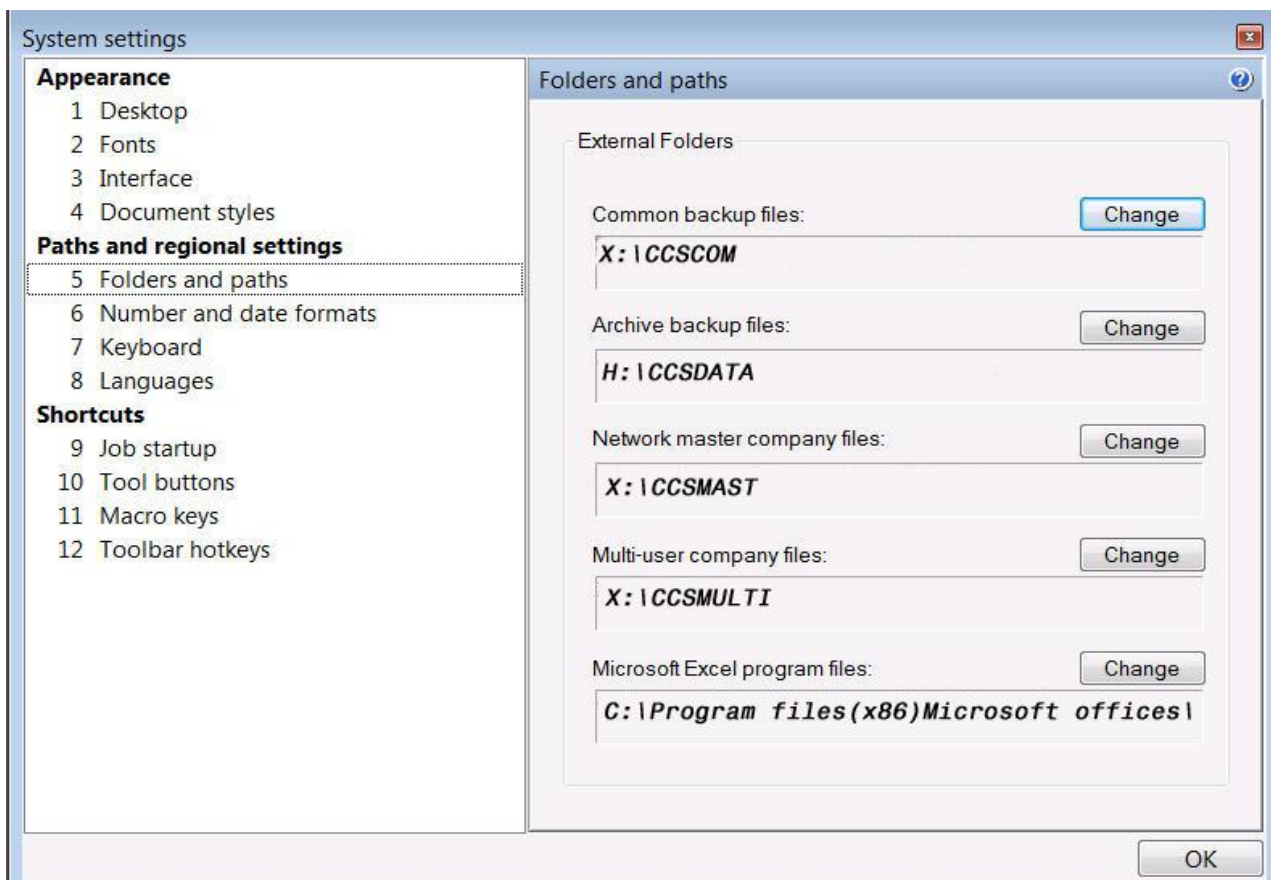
System settings

**Appearance**
1 Desktop
2 Fonts
3 Interface
4 Document styles
**Paths and regional settings**
5 Folders and paths
6 Number and date formats
7 Keyboard
8 Languages
**Shortcuts**
9 Job startup
10 Tool buttons
11 Macro keys
12 Toolbar hotkeys

Folders and paths

External Folders

Common backup files: Change
X:\CCSCOM

Archive backup files: Change
H:\CCSDATA

Network master company files: Change
X:\CCSMAST

Multi-user company files: Change
X:\CCSMULTI

Microsoft Excel program files: Change
C:\Program files(x86)Microsoft offices\

OK